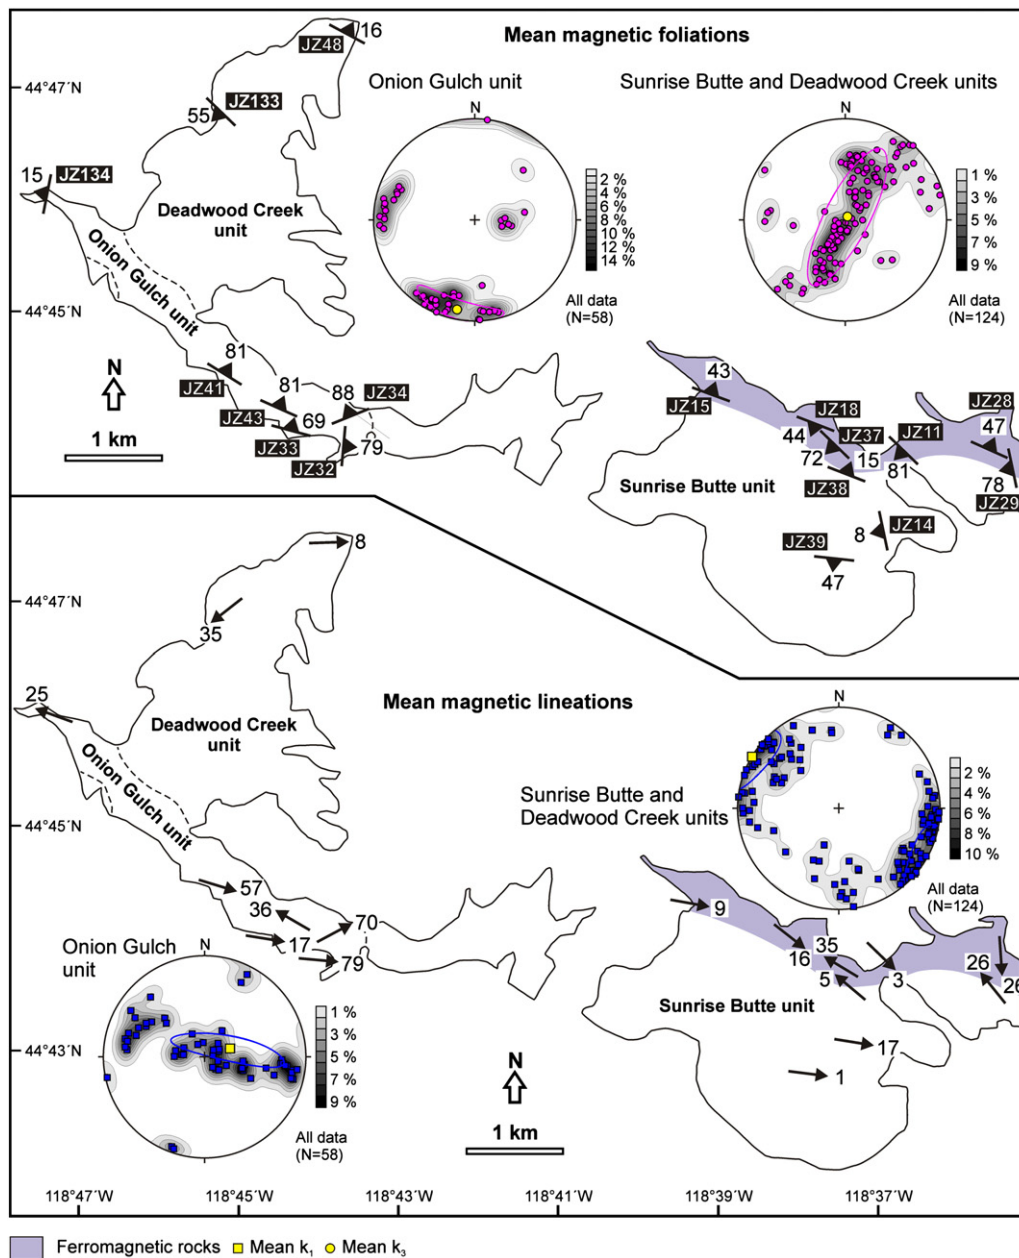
Mean magnetic foliations

16
JZ48
44°47´N
55
JZ133
15
JZ134
Deadwood Creek unit
Onion Gulch unit
44°45´N
81
JZ41
81
88
JZ34
JZ43
69
JZ33
JZ32
79
N
1 km

Onion Gulch unit
N
2 %
4 %
6 %
8 %
10 %
12 %
14 %
All data (N=58)

Sunrise Butte and Deadwood Creek units
N
1 %
3 %
5 %
7 %
9 %
All data (N=124)

43
JZ15
JZ18
JZ28
44
JZ37
JZ11
47
72
15
81
JZ38
78
JZ29
Sunrise Butte unit
JZ14
8
JZ39
47

8
44°47´N
35
25
Deadwood Creek unit
Onion Gulch unit
44°45´N

Mean magnetic lineations

N
2 %
4 %
6 %
8 %
10 %
Sunrise Butte and Deadwood Creek units
All data (N=124)

57
36
70
17
79

Onion Gulch unit
N
1 %
3 %
5 %
7 %
9 %
All data (N=58)
44°43´N

N
1 km

9
16
35
5
3
26
26
Sunrise Butte unit
17
1

118°47´W
118°45´W
118°43´W
118°41´W
118°39´W
118°37´W

Ferromagnetic rocks
Mean $k_1$
Mean $k_3$